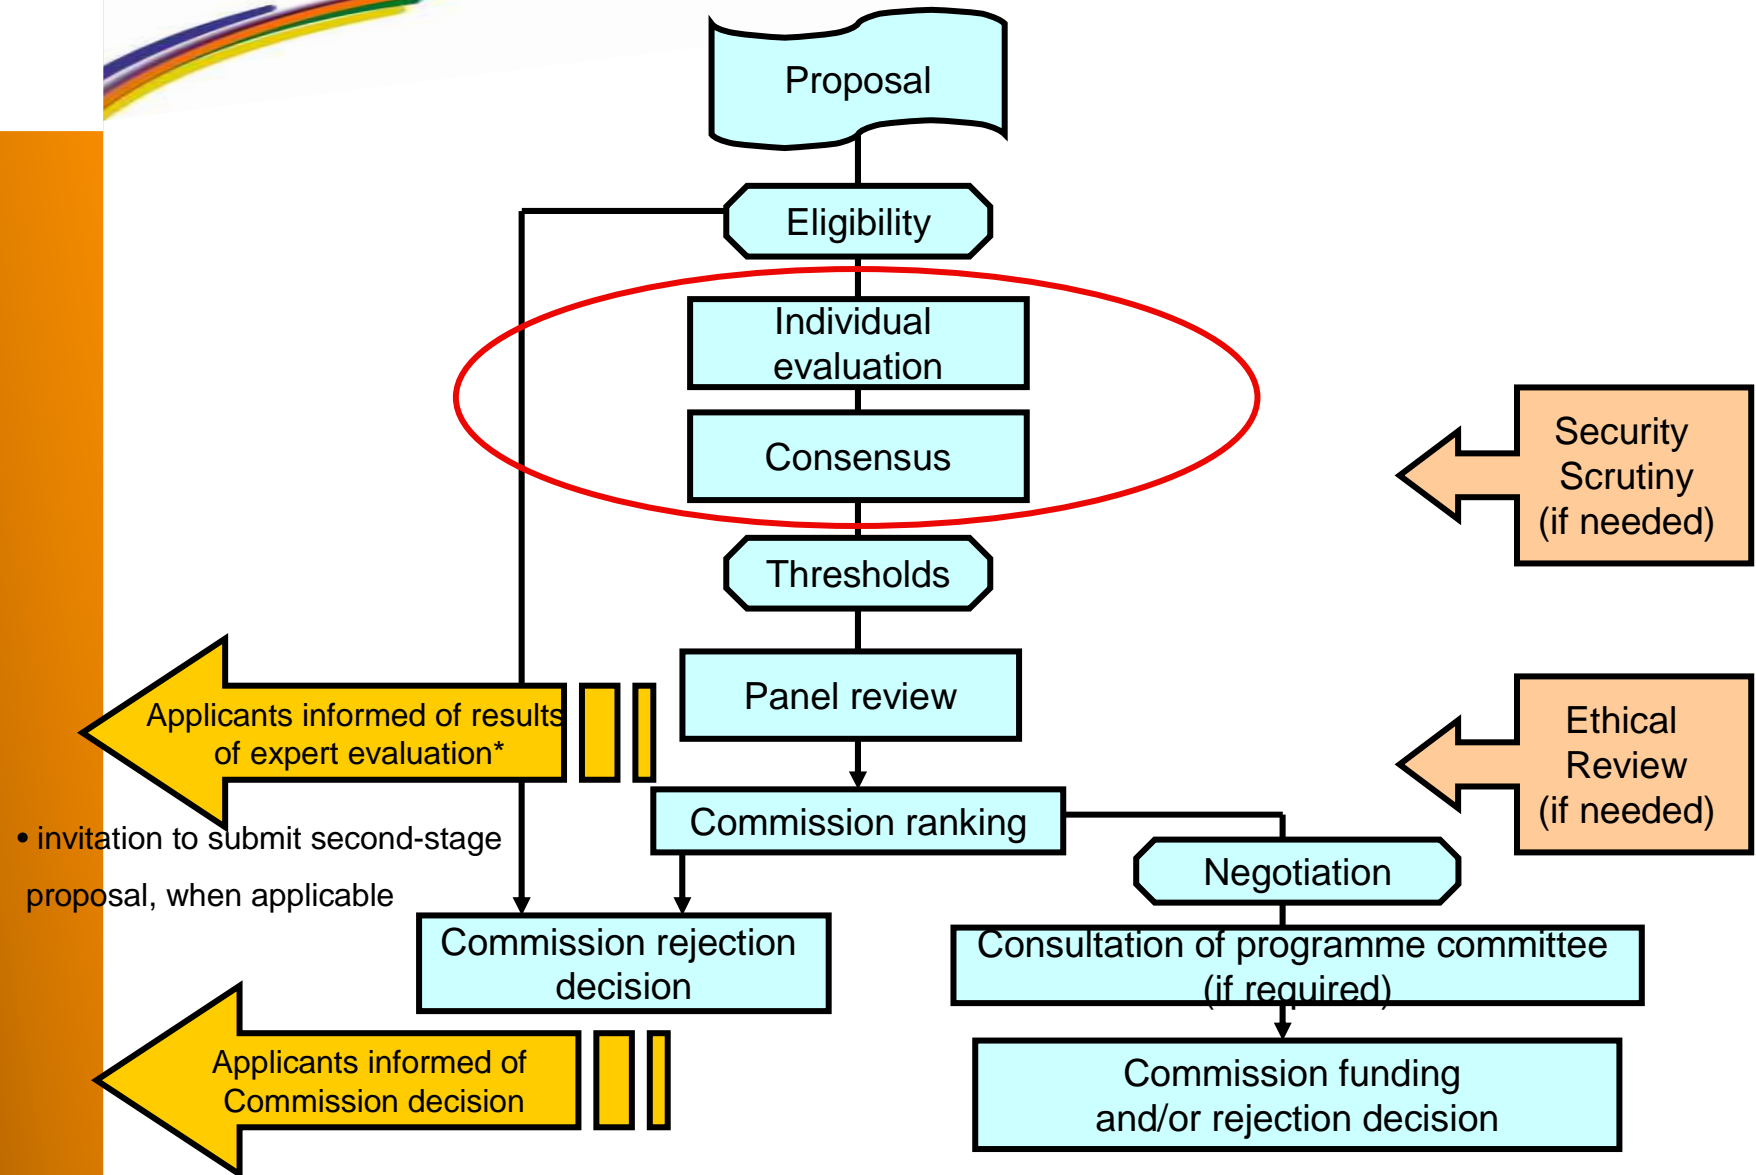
Proposal

Eligibility

Individual evaluation

Consensus

Thresholds

Panel review

Security Scrutiny (if needed)

Ethical Review (if needed)

Applicants informed of results of expert evaluation*

• invitation to submit second-stage proposal, when applicable

Commission ranking

Negotiation

Commission rejection decision

Consultation of programme committee (if required)

Applicants informed of Commission decision

Commission funding and/or rejection decision